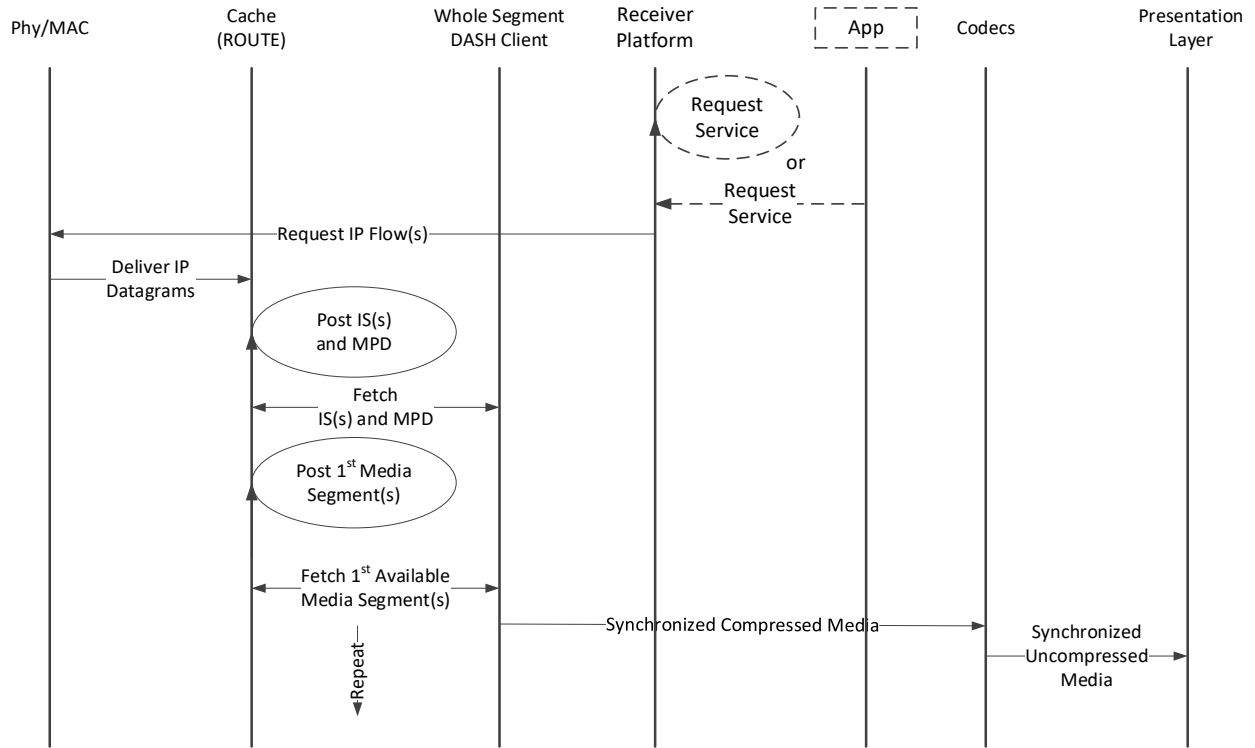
Phy/MAC

Cache (ROUTE)

Whole Segment DASH Client

Receiver Platform

App

Codecs

Presentation Layer

Request Service

or

Request Service

Request IP Flow(s)

Deliver IP Datagrams

Post IS(s) and MPD

Fetch IS(s) and MPD

Post 1$^{st}$ Media Segment(s)

Fetch 1$^{st}$ Available Media Segment(s)

Repeat

Synchronized Compressed Media

Synchronized Uncompressed Media